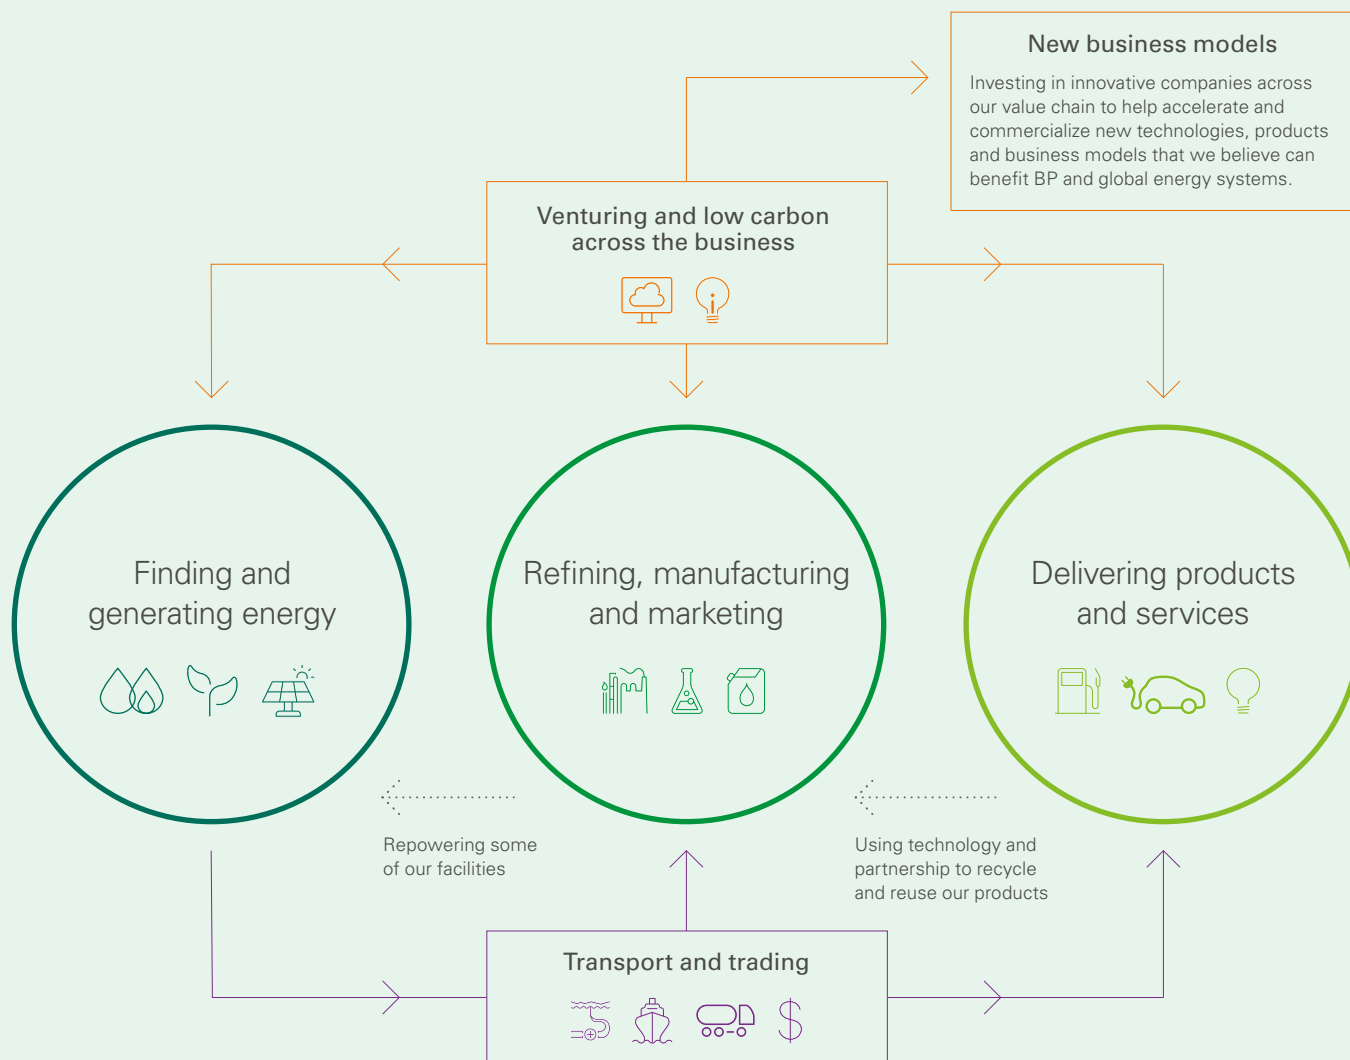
New business models

Investing in innovative companies across our value chain to help accelerate and commercialize new technologies, products and business models that we believe can benefit BP and global energy systems.

Venturing and low carbon across the business

Finding and generating energy

Refining, manufacturing and marketing

Delivering products and services

Repowering some of our facilities

Using technology and partnership to recycle and reuse our products

Transport and trading